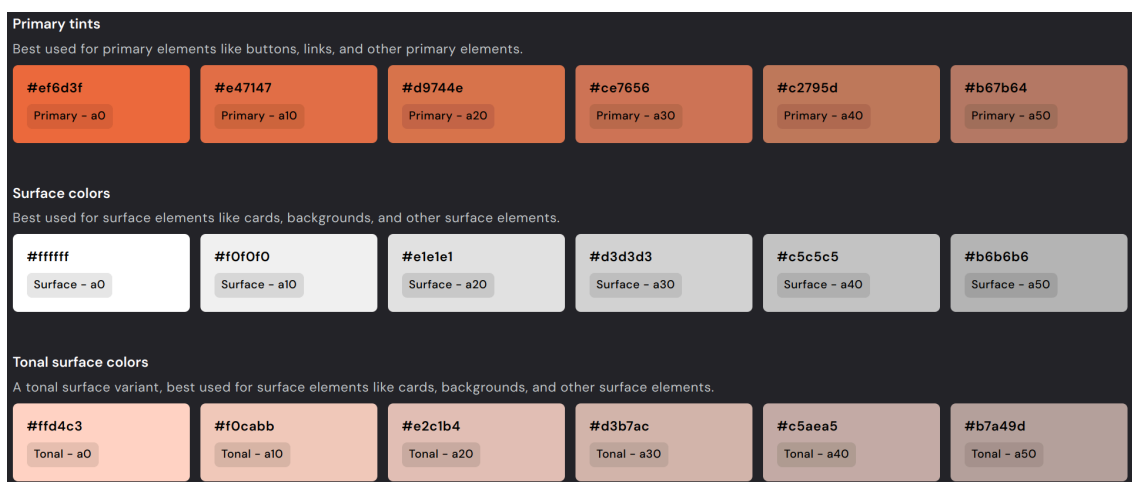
Primary tints

Best used for primary elements like buttons, links, and other primary elements.

#ef6d3f
Primary - a0

#e47147
Primary - a10

#d9744e
Primary - a20

#ce7656
Primary - a30

#c2795d
Primary - a40

#b67b64
Primary - a50

Surface colors

Best used for surface elements like cards, backgrounds, and other surface elements.

#ffffff
Surface - a0

#f0f0f0
Surface - a10

#e1e1e1
Surface - a20

#d3d3d3
Surface - a30

#c5c5c5
Surface - a40

#b6b6b6
Surface - a50

Tonal surface colors

A tonal surface variant, best used for surface elements like cards, backgrounds, and other surface elements.

#ffd4c3
Tonal - a0

#f0cabb
Tonal - a10

#e2c1b4
Tonal - a20

#d3b7ac
Tonal - a30

#c5aea5
Tonal - a40

#b7a49d
Tonal - a50